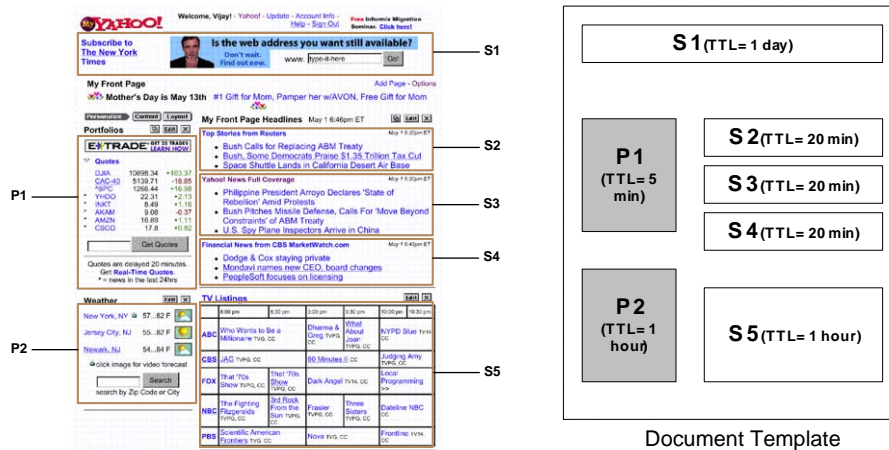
YAHOO! Welcome, Vijay! - Yahoo! - Update - Account Info - Help - Sign Out

Free Informix Migration Seminar. Click here!

Subscribe to The New York Times

Is the web address you want still available? Don't wait. Find out now. www. type-it-here Go!

S1

My Front Page

Add Page - Options

Mother's Day is May 13th #1 Gift for Mom, Pamper her w/AVON, Free Gift for Mom

Personalize Content Layout

Portfolios

My Front Page Headlines May 1 6:46pm ET

E*TRADE GET 25 TRADES LEARN HOW

Quotes

| | | |
|---|---|---|
| DJIA | 10898.34 | +103.37 |
| CAC-40 | 5139.71 | -18.85 |
| ^SPC | 1266.44 | +16.98 |
| YHOO | 22.31 | +2.13 |
| INKT | 8.49 | +1.18 |
| AKAM | 9.08 | -0.37 |
| AMZN | 16.89 | +1.11 |
| CSCO | 17.8 | +0.82 |

Get Quotes

Quotes are delayed 20 minutes. Get Real-Time Quotes.
* = news in the last 24hrs

P1

Top Stories from Reuters May 1 6:30pm ET
• Bush Calls for Replacing ABM Treaty
• Bush, Some Democrats Praise $1.35 Trillion Tax Cut
• Space Shuttle Lands in California Desert Air Base

S2

Yahoo! News Full Coverage May 1 6:30pm ET
• Philippine President Arroyo Declares 'State of Rebellion' Amid Protests
• Bush Pitches Missile Defense, Calls For 'Move Beyond Constraints' of ABM Treaty
• U.S. Spy Plane Inspectors Arrive in China

S3

Financial News from CBS MarketWatch.com May 1 6:43pm ET
• Dodge & Cox staying private
• Mondavi names new CEO, board changes
• PeopleSoft focuses on licensing

S4

Weather

New York, NY 57...82 F
Jersey City, NJ 55...82 F
Newark, NJ 54...84 F

click image for video forecast

Search

search by Zip Code or City

P2

TV Listings

| | 8:00 pm | 8:30 pm | 9:00 pm | 9:30 pm | 10:00 pm | 10:30 pm |
|---|---|---|---|---|---|---|
| ABC | Who Wants to Be a Millionaire TVG, CC | | Dharma & Greg TVPG, CC | What About Joan TVPG, CC | NYPD Blue TV14, CC | |
| CBS | JAG TVPG, CC | | 60 Minutes II CC | | Judging Amy TVPG, CC | |
| FOX | That '70s Show TVPG, CC | That '70s Show TVPG, CC | Dark Angel TV14, CC | | Local Programming >> | |
| NBC | The Fighting Fitzgeralds TVPG, CC | 3rd Rock From the Sun TVPG, CC | Frasier TVPG, CC | Three Sisters TVPG, CC | Dateline NBC CC | |
| PBS | Scientific American Frontiers TVG, CC | | Nova TVG, CC | | FrontLine TV14, CC | |

S5

S1(TTL= 1 day)

P1
(TTL= 5 min)

S2(TTL= 20 min)

S3(TTL= 20 min)

S4(TTL= 20 min)

P2
(TTL= 1 hour)

S5(TTL= 1 hour)

Document Template